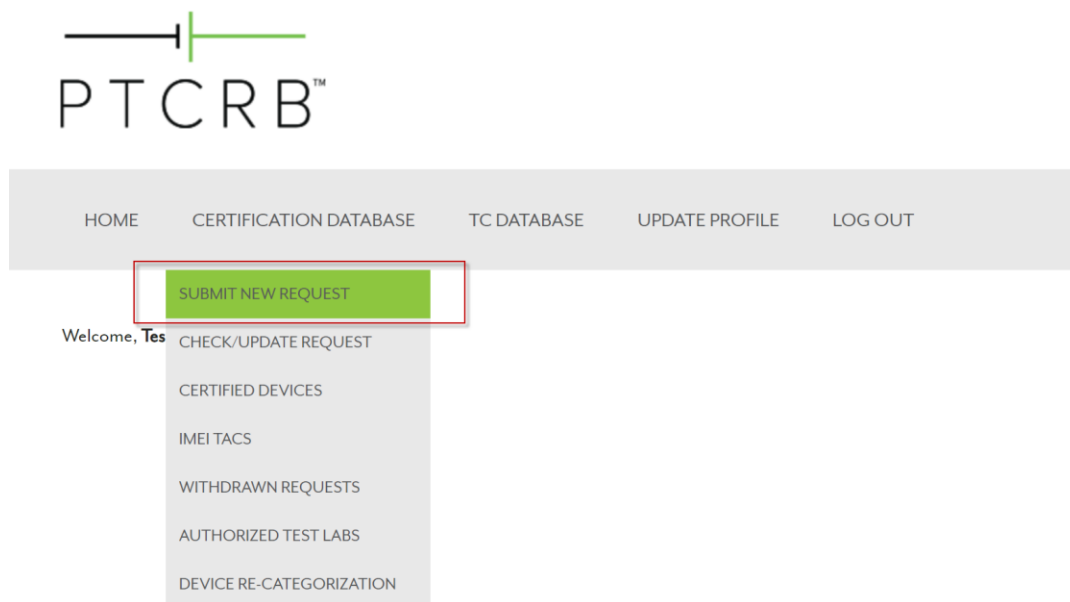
PTCRB™

HOME CERTIFICATION DATABASE TC DATABASE UPDATE PROFILE LOG OUT

SUBMIT NEW REQUEST

Welcome, Tes

CHECK/UPDATE REQUEST

CERTIFIED DEVICES

IMEI TACS

WITHDRAWN REQUESTS

AUTHORIZED TEST LABS

DEVICE RE-CATEGORIZATION